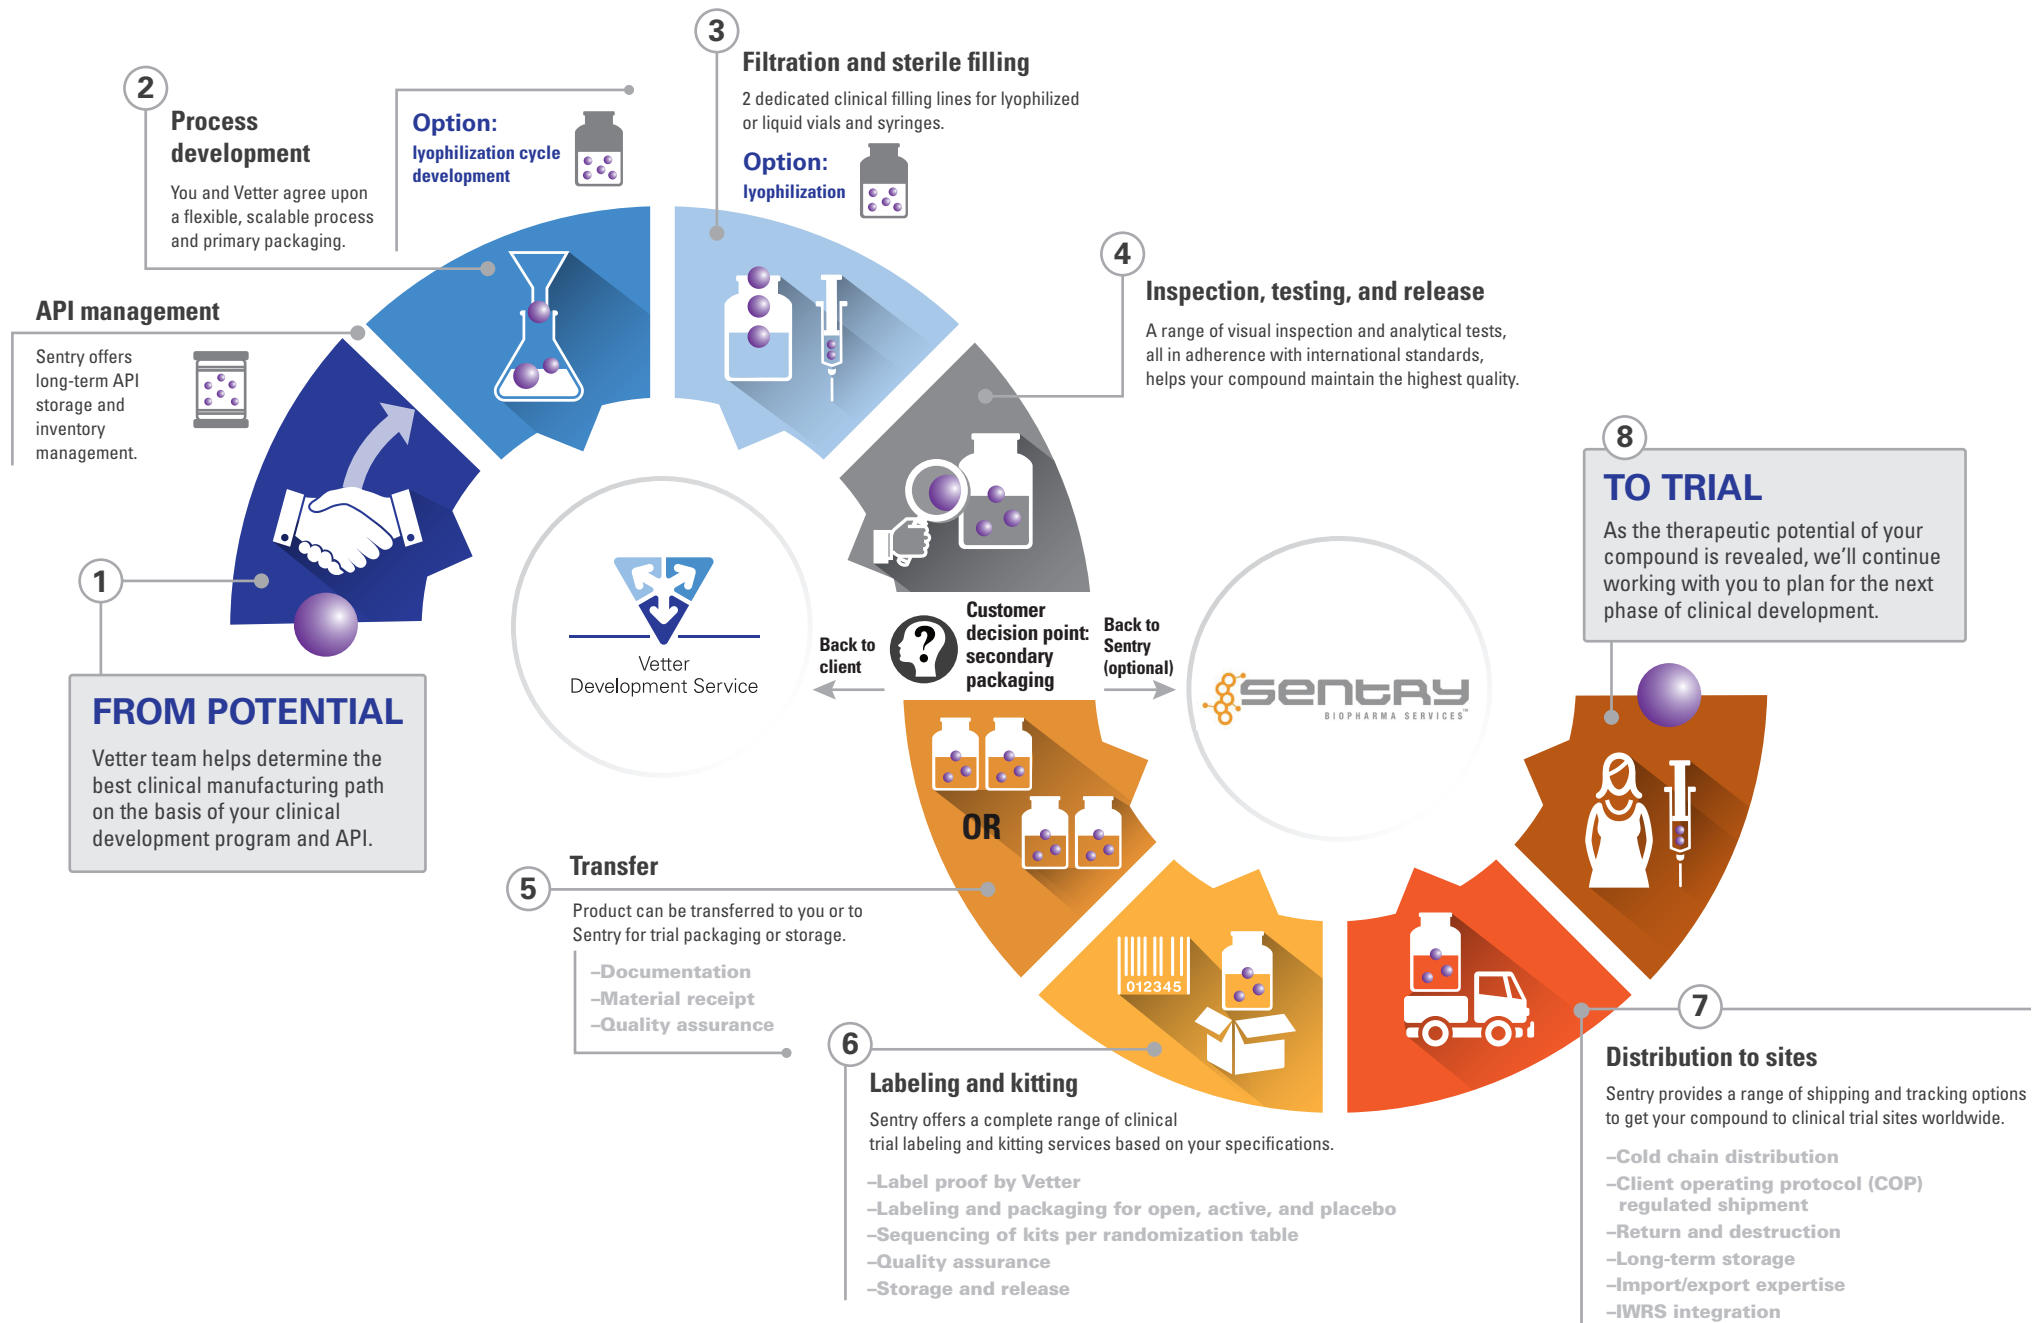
2

Process development

You and Vetter agree upon a flexible, scalable process and primary packaging.

Option:
lyophilization cycle development

3

Filtration and sterile filling

2 dedicated clinical filling lines for lyophilized or liquid vials and syringes.

Option:
lyophilization

API management

Sentry offers long-term API storage and inventory management.

4

Inspection, testing, and release

A range of visual inspection and analytical tests, all in adherence with international standards, helps your compound maintain the highest quality.

8

TO TRIAL

As the therapeutic potential of your compound is revealed, we'll continue working with you to plan for the next phase of clinical development.

1

Vetter Development Service

Back to client

Customer decision point: secondary packaging

Back to Sentry (optional)

SENTRY BIOPHARMA SERVICES

FROM POTENTIAL

Vetter team helps determine the best clinical manufacturing path on the basis of your clinical development program and API.

OR

5

Transfer

Product can be transferred to you or to Sentry for trial packaging or storage.

–Documentation
–Material receipt
–Quality assurance

012345

6

Labeling and kitting

Sentry offers a complete range of clinical trial labeling and kitting services based on your specifications.

–Label proof by Vetter
–Labeling and packaging for open, active, and placebo
–Sequencing of kits per randomization table
–Quality assurance
–Storage and release

7

Distribution to sites

Sentry provides a range of shipping and tracking options to get your compound to clinical trial sites worldwide.

–Cold chain distribution
–Client operating protocol (COP) regulated shipment
–Return and destruction
–Long-term storage
–Import/export expertise
–IWRS integration